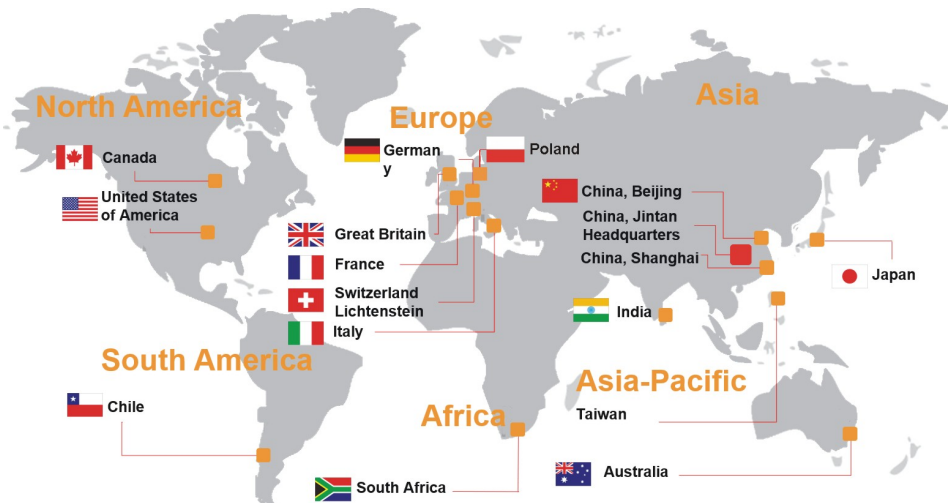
North America

Canada

United States of America

Europe

German y

Poland

Asia

China, Beijing

China, Jintan Headquarters

China, Shanghai

Japan

Great Britain

France

Switzerland Lichtenstein

Italy

India

South America

Chile

Asia-Pacific

Taiwan

Africa

Australia

South Africa